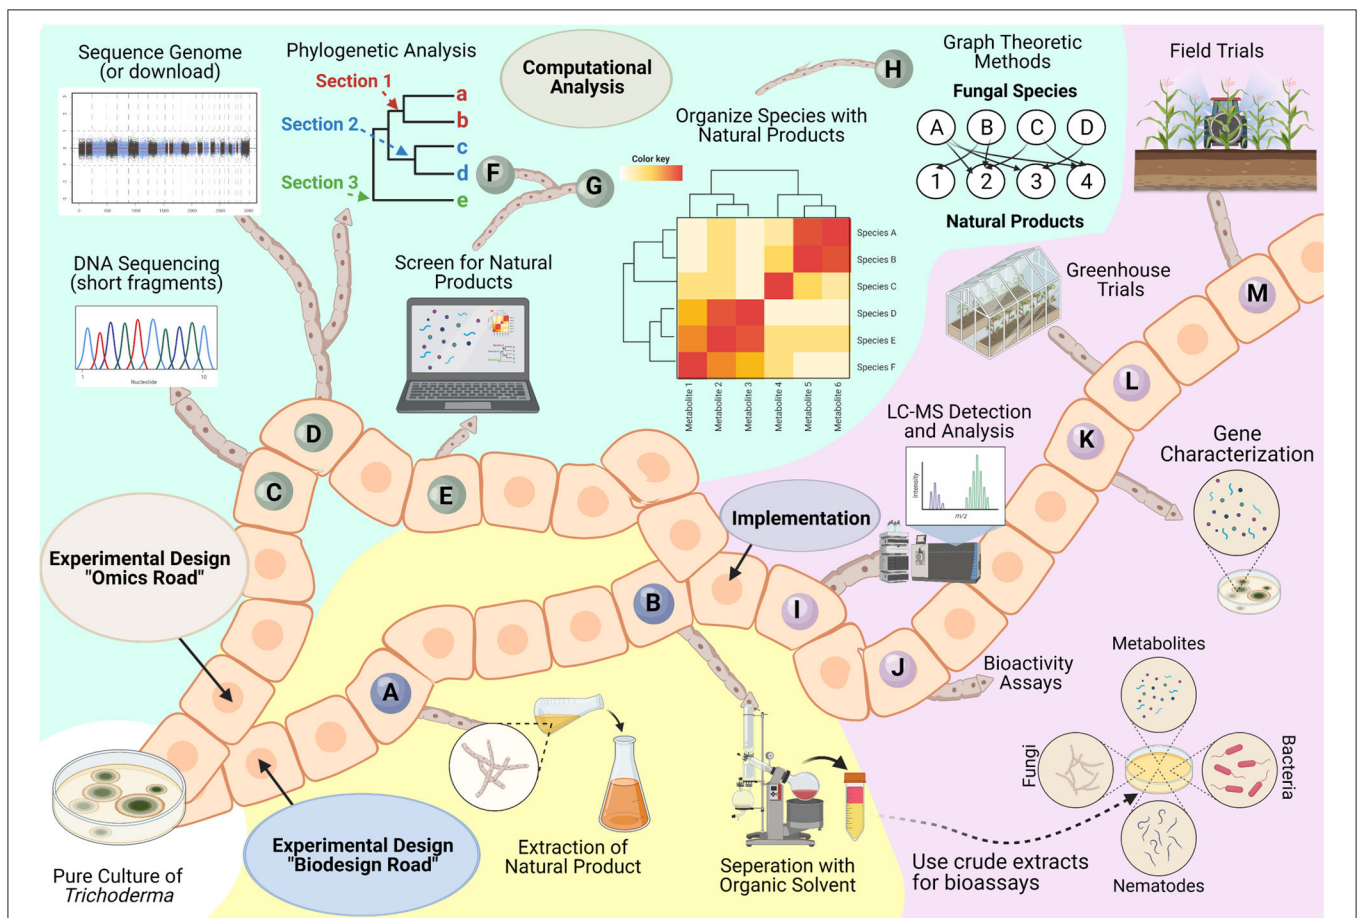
Sequence Genome (or download)

Phylogenetic Analysis

Section 1

Section 2

Section 3

a
b
c
d
e

Computational Analysis

H

Graph Theoretic Methods

Fungal Species

A B C D

1 2 3 4

Natural Products

Field Trials

Organize Species with Natural Products

Color key

Species A
Species B
Species C
Species D
Species E
Species F

Metabolite 1
Metabolite 2
Metabolite 3
Metabolite 4
Metabolite 5
Metabolite 6

F

G

DNA Sequencing (short fragments)

Nucleotide

Screen for Natural Products

Greenhouse Trials

M

L

K

LC-MS Detection and Analysis

Intensity

m/z

Gene Characterization

D

C

E

Implementation

Experimental Design "Omics Road"

B

I

J

Bioactivity Assays

A

Metabolites

Fungi

Bacteria

Nematodes

Pure Culture of *Trichoderma*

Experimental Design "Biodesign Road"

Extraction of Natural Product

Seperation with Organic Solvent

Use crude extracts for bioassays